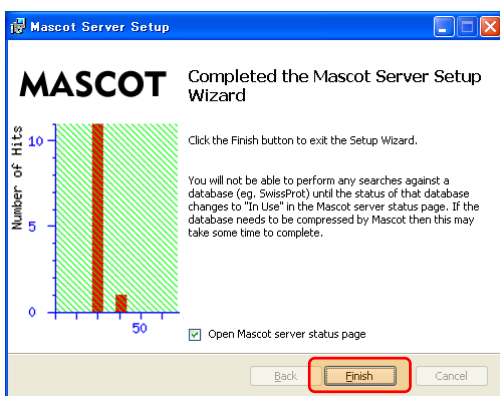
Mascot Server Setup

MASCOT

Completed the Mascot Server Setup Wizard

Number of Hits

10

5

0

50

Click the Finish button to exit the Setup Wizard.

You will not be able to perform any searches against a database (eg. SwissProt) until the status of that database changes to "In Use" in the Mascot server status page. If the database needs to be compressed by Mascot then this may take some time to complete.

Open Mascot server status page

Back

Finish

Cancel